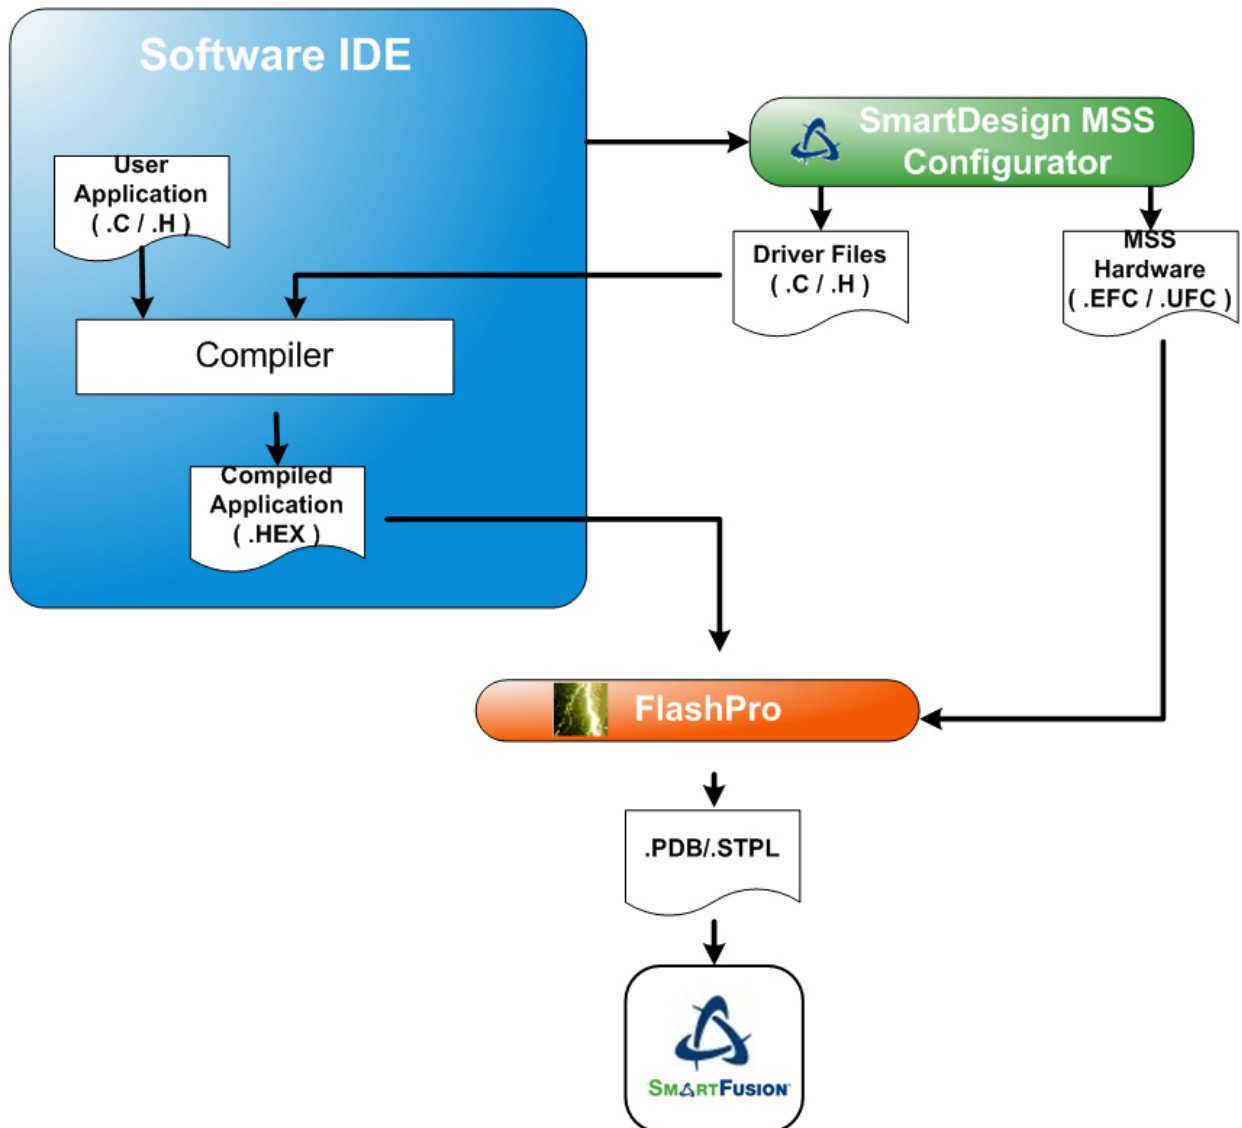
Software IDE

User Application ( .C / .H )

Compiler

Compiled Application ( .HEX )

SmartDesign MSS Configurator

Driver Files ( .C / .H )

MSS Hardware ( .EFC / .UFC )

FlashPro

.PDB/.STPL

SmartFusion